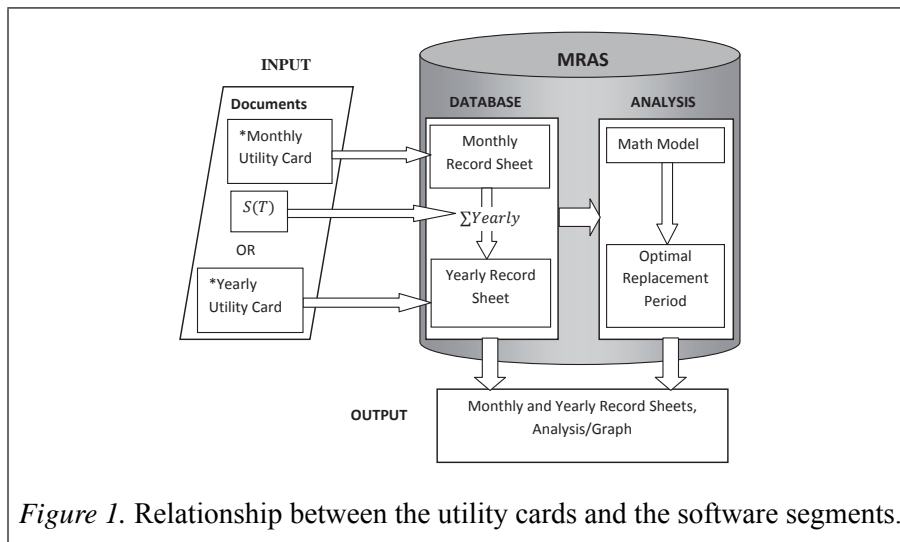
INPUT

Documents

*Monthly Utility Card

$S(T)$

OR

*Yearly Utility Card

MRAS

DATABASE

Monthly Record Sheet

$\sum Yearly$

Yearly Record Sheet

ANALYSIS

Math Model

Optimal Replacement Period

OUTPUT

Monthly and Yearly Record Sheets, Analysis/Graph

*Figure 1.* Relationship between the utility cards and the software segments.